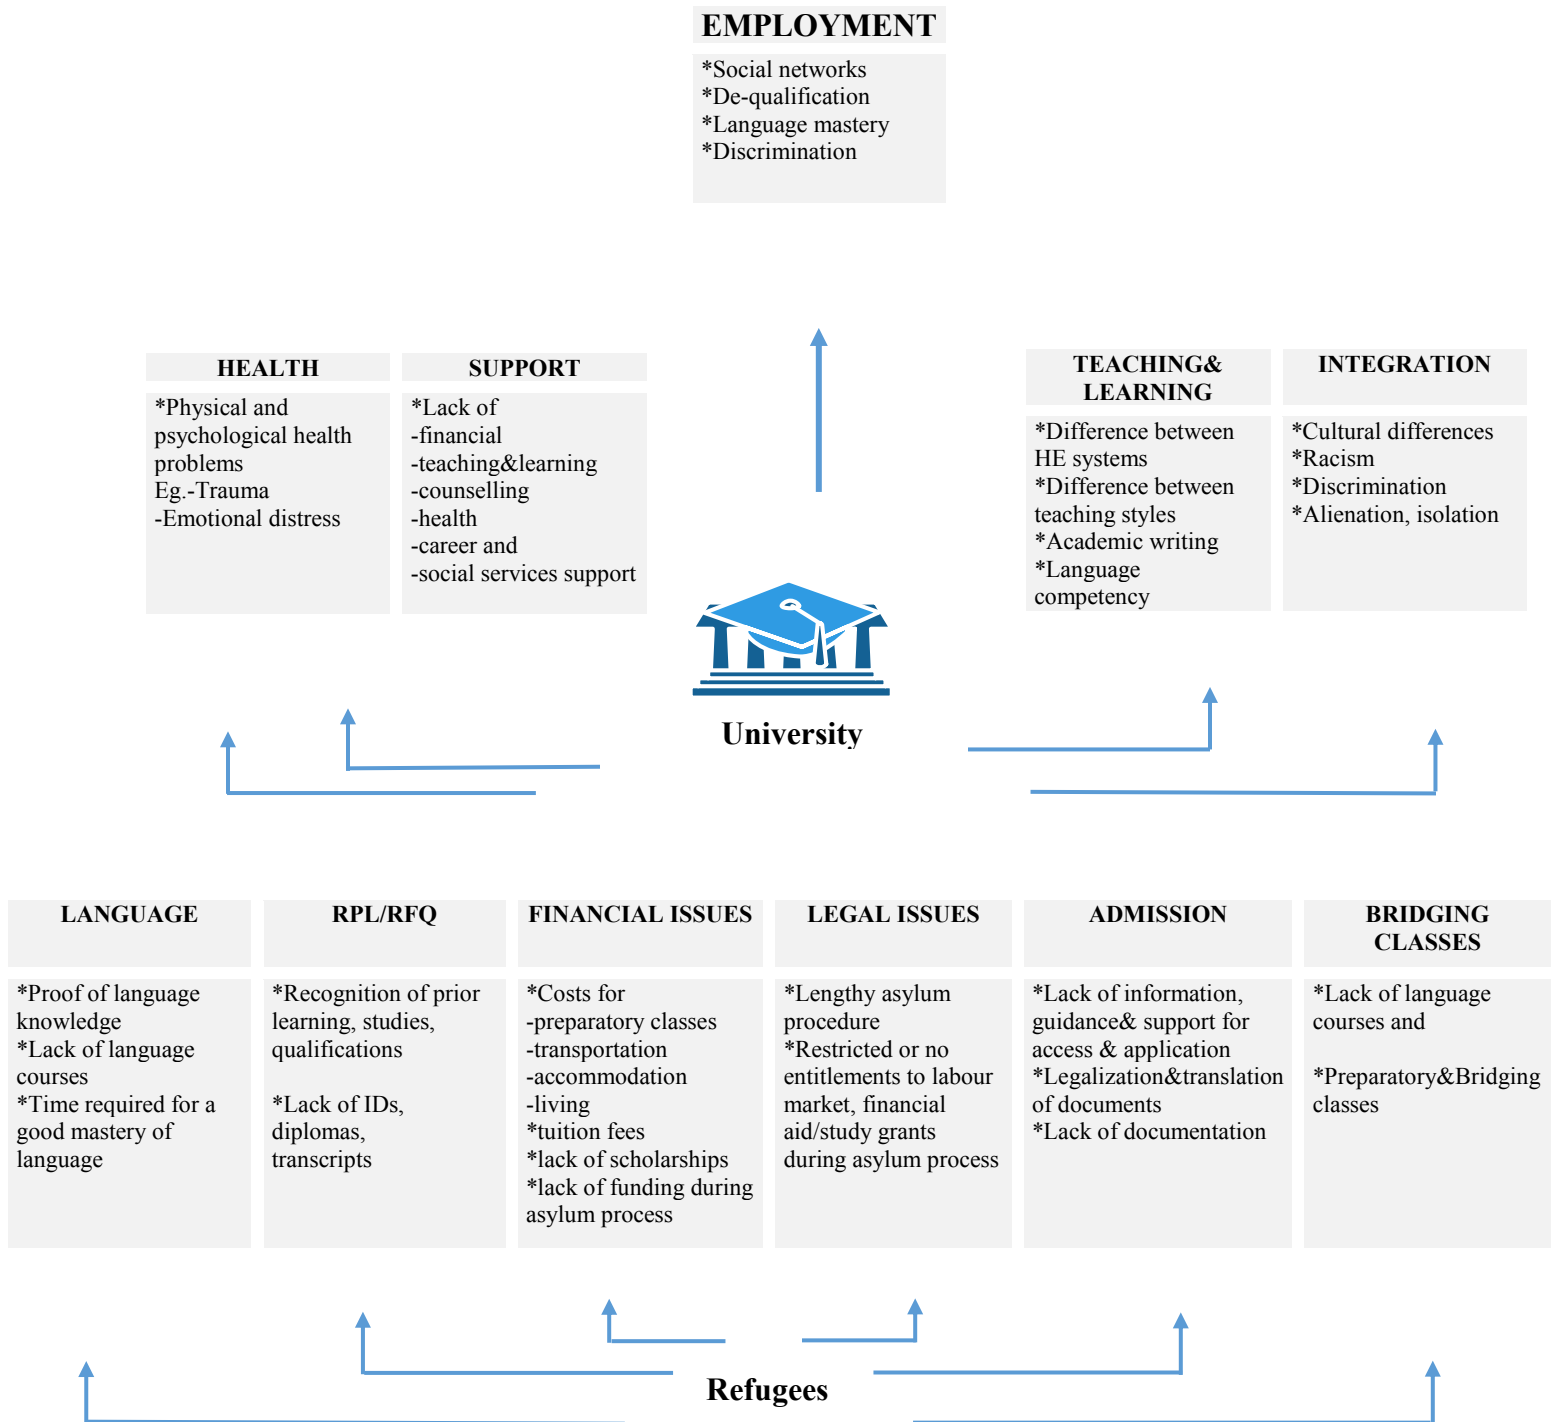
EMPLOYMENT

*Social networks
*De-qualification
*Language mastery
*Discrimination

HEALTH

*Physical and psychological health problems
Eg.-Trauma
-Emotional distress

SUPPORT

*Lack of
-financial
-teaching&learning
-counselling
-health
-career and
-social services support

TEACHING& LEARNING

*Difference between HE systems
*Difference between teaching styles
*Academic writing
*Language competency

INTEGRATION

*Cultural differences
*Racism
*Discrimination
*Alienation, isolation

University

LANGUAGE

*Proof of language knowledge
*Lack of language courses
*Time required for a good mastery of language

RPL/RFQ

*Recognition of prior learning, studies, qualifications

*Lack of IDs, diplomas, transcripts

FINANCIAL ISSUES

*Costs for
-preparatory classes
-transportation
-accommodation
-living
*tuition fees
*lack of scholarships
*lack of funding during asylum process

LEGAL ISSUES

*Lengthy asylum procedure
*Restricted or no entitlements to labour market, financial aid/study grants during asylum process

ADMISSION

*Lack of information, guidance& support for access & application
*Legalization&translation of documents
*Lack of documentation

BRIDGING CLASSES

*Lack of language courses and

*Preparatory&Bridging classes

Refugees